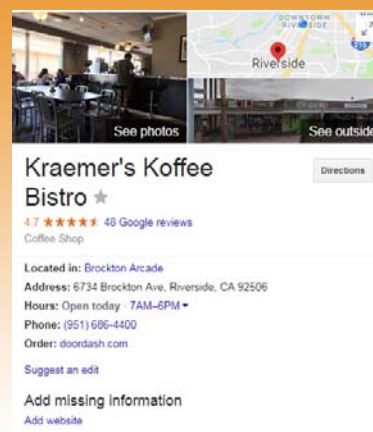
DOWNTOWN RIVERSIDE

215

Riverside

See photos

See outside

Kraemer's Koffee Bistro

Directions

4.7 ★★★★★ 48 Google reviews

Coffee Shop

Located in: Brockton Arcade

Address: 6734 Brockton Ave, Riverside, CA 92506

Hours: Open today · 7AM–6PM

Phone: (951) 686-4400

Order: doordash.com

Suggest an edit

Add missing information

Add website